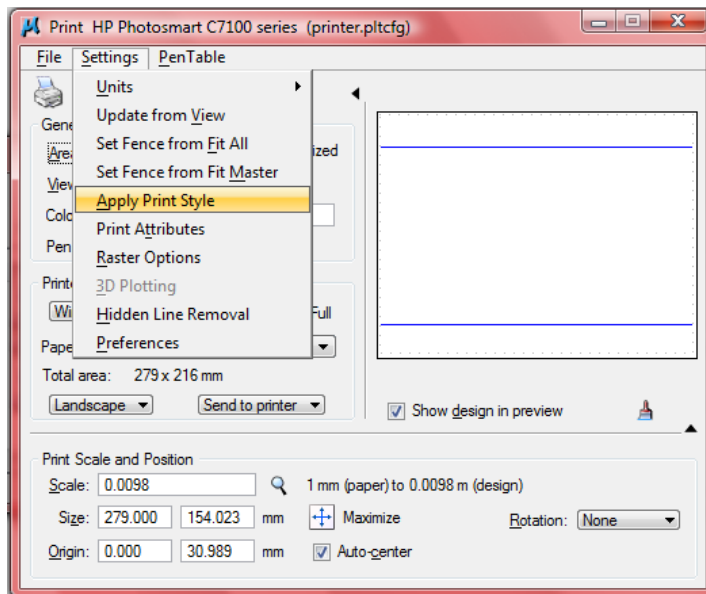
Print HP Photosmart C7100 series (printer.pltcfg)

File Settings PenTable

Units
Update from View
Set Fence from Fit All
Set Fence from Fit Master
Apply Print Style
Print Attributes
Raster Options
3D Plotting
Hidden Line Removal
Preferences

Gene
Area
View
Colo
Pen
ized

Printe
Wi
Full
Pape
Total area: 279 x 216 mm
Landscape
Send to printer

Show design in preview

Print Scale and Position
Scale: 0.0098
1 mm (paper) to 0.0098 m (design)
Size: 279.000 154.023 mm
Maximize
Rotation: None
Origin: 0.000 30.989 mm
Auto-center